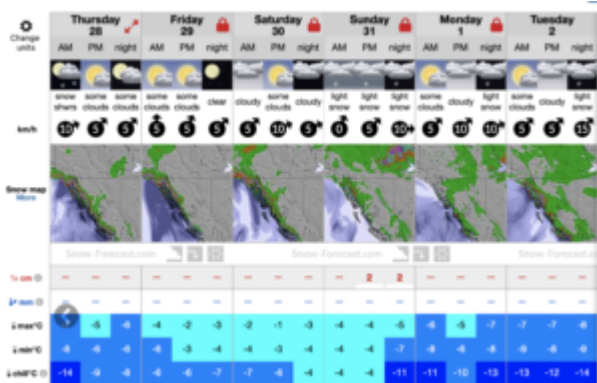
Change units

| | Thursday 28 | | | Friday 29 | | | Saturday 30 | | | Sunday 31 | | | Monday 1 | | | Tuesday 2 | | |
|---|---|---|---|---|---|---|---|---|---|---|---|---|---|---|---|---|---|---|
| | AM | PM | night | AM | PM | night | AM | PM | night | AM | PM | night | AM | PM | night | AM | PM | night |
| | snow shwrs | some clouds | some clouds | some clouds | some clouds | clear | cloudy | some clouds | cloudy | light snow | light snow | light snow | some clouds | cloudy | light snow | light snow | light snow | light snow |
| km/h | 10 | 5 | 5 | 5 | 5 | 5 | 10 | 5 | 5 | 0 | 5 | 10 | 5 | 5 | 10 | 5 | 5 | 15 |
| Snow map More | | | | | | | | | | | | | | | | | | |
| | Snow-Forecast.com | | | | | | Snow-Forecast.com | | | | | | | | | | | |
| cm | — | — | — | — | — | — | — | — | — | — | 2 | 2 | — | — | — | — | — | — |
| mm | — | — | — | — | — | — | — | — | — | — | — | — | — | — | — | — | — | — |
| max°C | | -5 | -6 | -4 | -2 | -3 | -2 | -1 | -3 | -4 | -4 | -5 | -4 | -5 | -7 | -7 | -7 | -8 |
| min°C | -6 | -6 | -6 | -6 | -3 | -4 | -4 | -3 | -4 | -4 | -4 | -7 | -6 | -6 | -8 | -9 | -8 | -9 |
| chill°C | -14 | -9 | -8 | -8 | -6 | -7 | -7 | -4 | -6 | -4 | -4 | -11 | -11 | -10 | -13 | -13 | -12 | -14 |